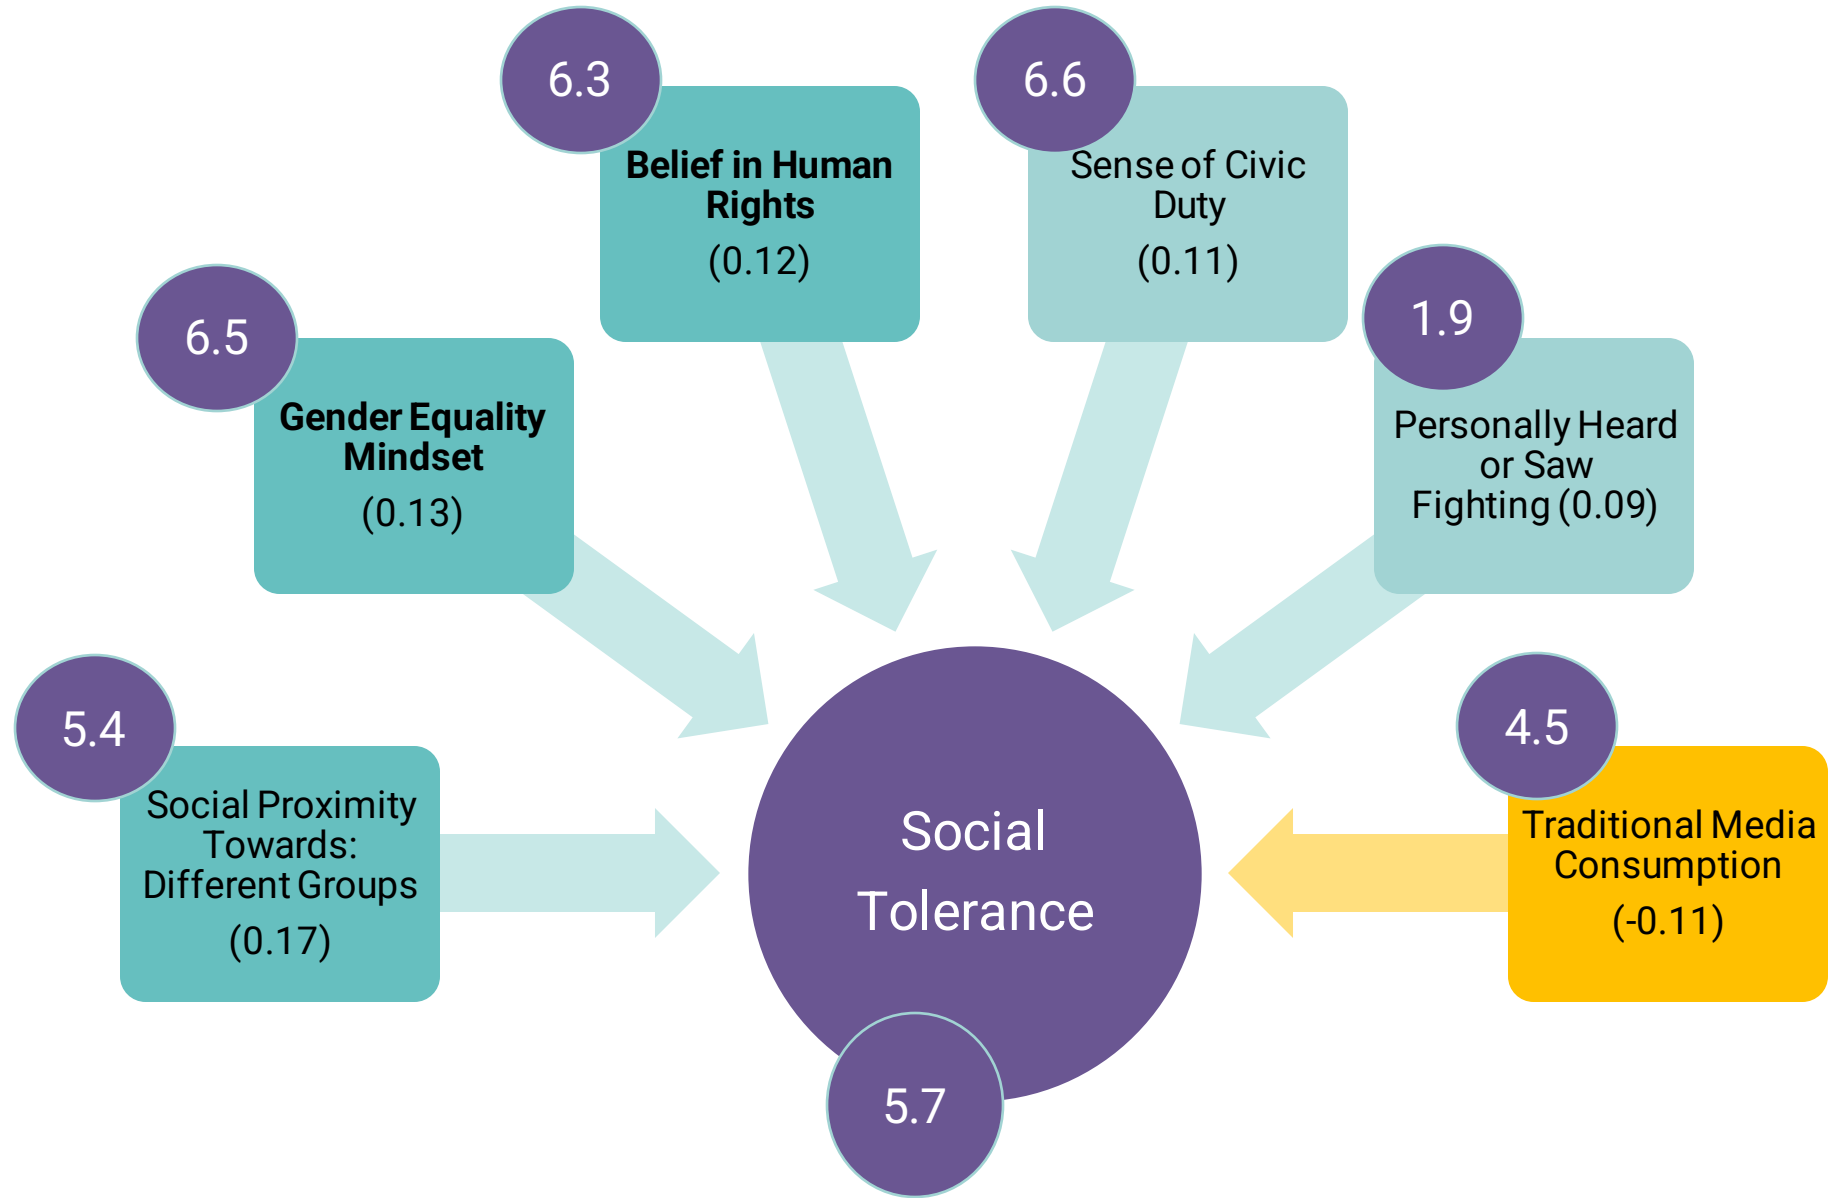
6.3

Belief in Human Rights

(0.12)

6.6

Sense of Civic Duty

(0.11)

6.5

Gender Equality Mindset

(0.13)

1.9

Personally Heard or Saw Fighting (0.09)

5.4

Social Proximity Towards: Different Groups

(0.17)

Social Tolerance

4.5

Traditional Media Consumption

(-0.11)

5.7